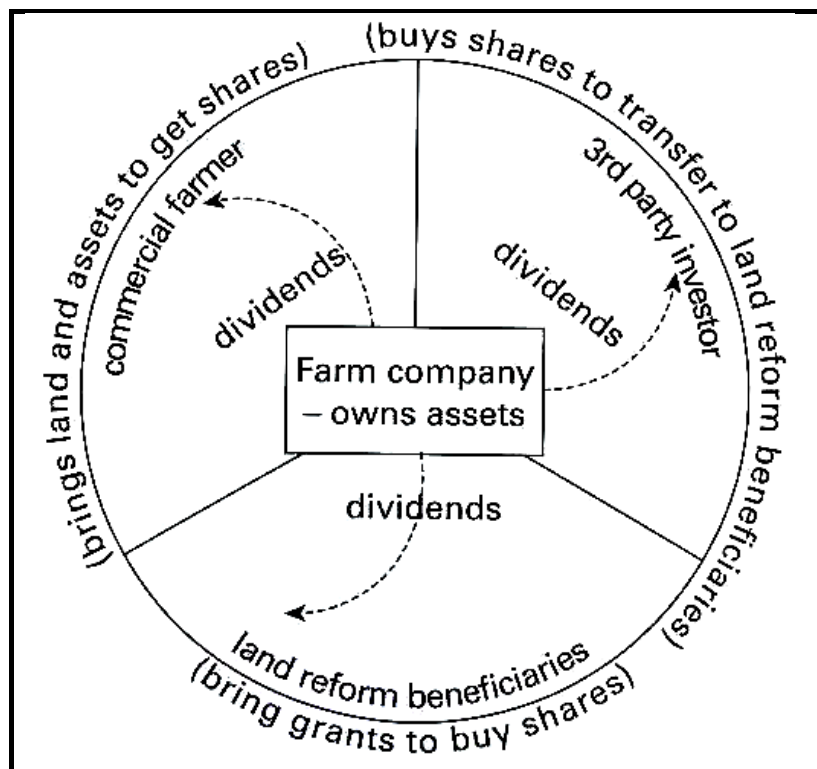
(buys shares to transfer to land reform beneficiaries)

3rd party investor

dividends

(brings land and assets to get shares)

commercial farmer

dividends

Farm company – owns assets

dividends

land reform beneficiaries
(bring grants to buy shares)